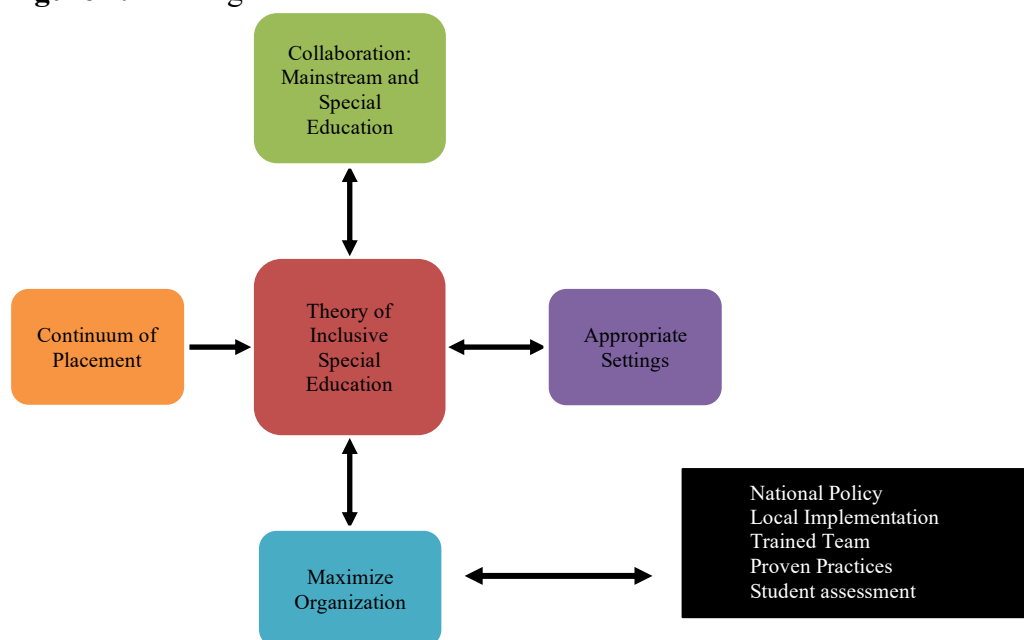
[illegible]

Collaboration: Mainstream and Special Education

Continuum of Placement

Theory of Inclusive Special Education

Appropriate Settings

Maximize Organization

National Policy
Local Implementation
Trained Team
Proven Practices
Student assessment